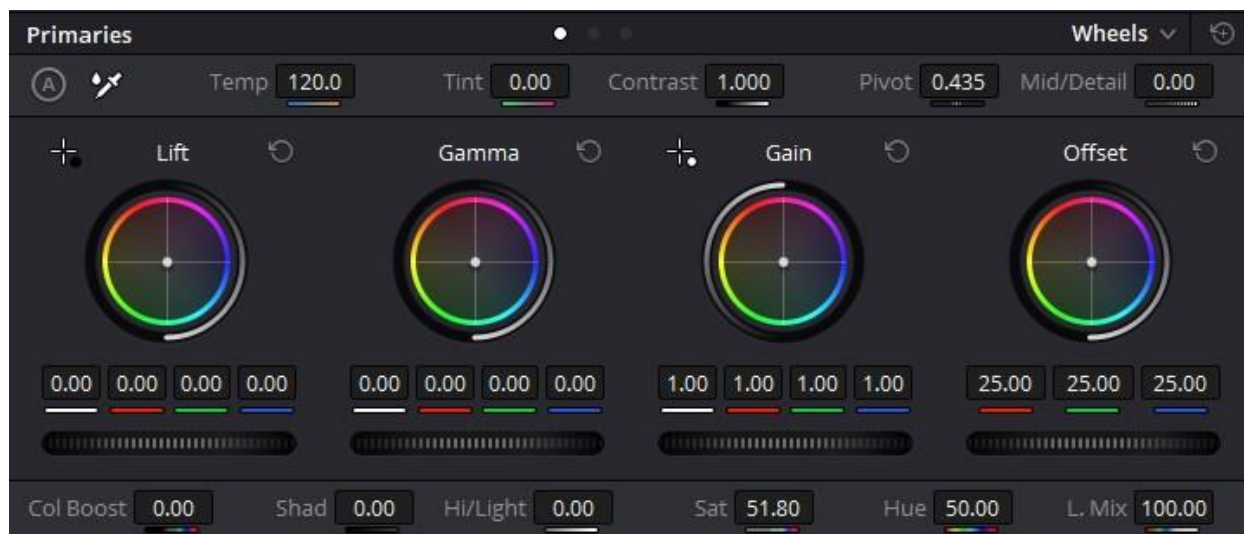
Primaries

Wheels

A

Temp 120.0

Tint 0.00

Contrast 1.000

Pivot 0.435

Mid/Detail 0.00

Lift

Gamma

Gain

Offset

0.00 0.00 0.00 0.00

0.00 0.00 0.00 0.00

1.00 1.00 1.00 1.00

25.00 25.00 25.00

Col Boost 0.00

Shad 0.00

Hi/Light 0.00

Sat 51.80

Hue 50.00

L. Mix 100.00